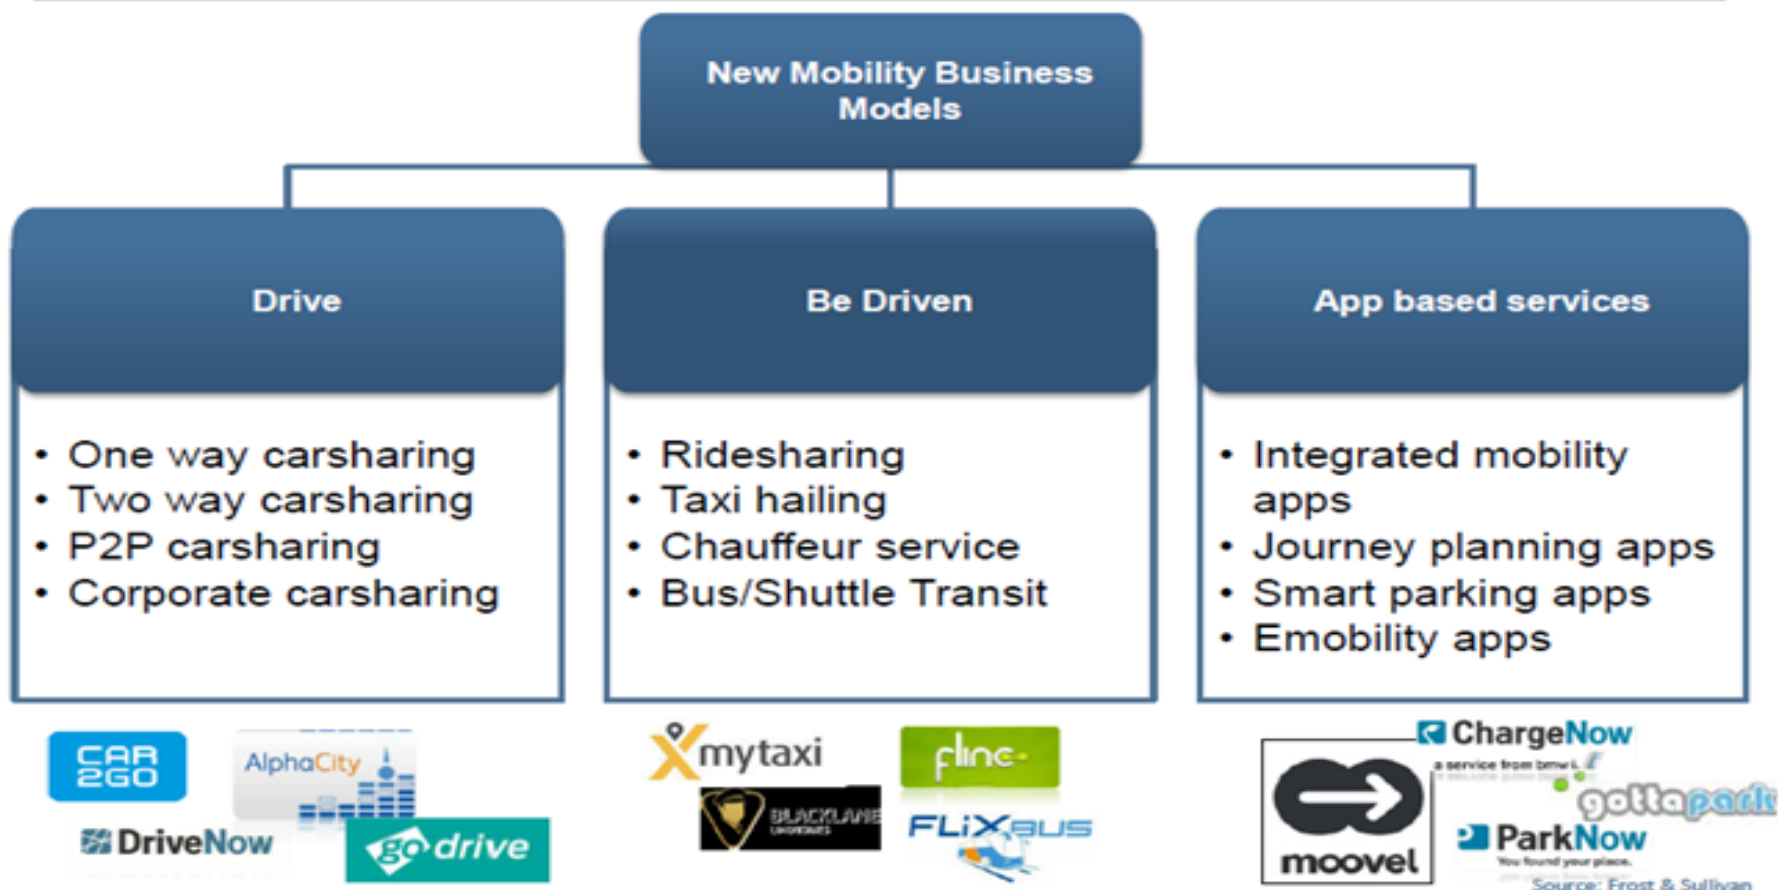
New Mobility Business Models

Drive

- One way carsharing
- Two way carsharing
- P2P carsharing
- Corporate carsharing

Be Driven

- Ridesharing
- Taxi hailing
- Chauffeur service
- Bus/Shuttle Transit

App based services

- Integrated mobility apps
- Journey planning apps
- Smart parking apps
- Emobility apps

CAR 2GO
AlphaCity
DriveNow
go drive
mytaxi
flinc
BLACKLANE
FLiXBUS
ChargeNow
a service from bmw i.
gottapark
moovel
ParkNow
You found your place.
Source: Frost & Sullivan